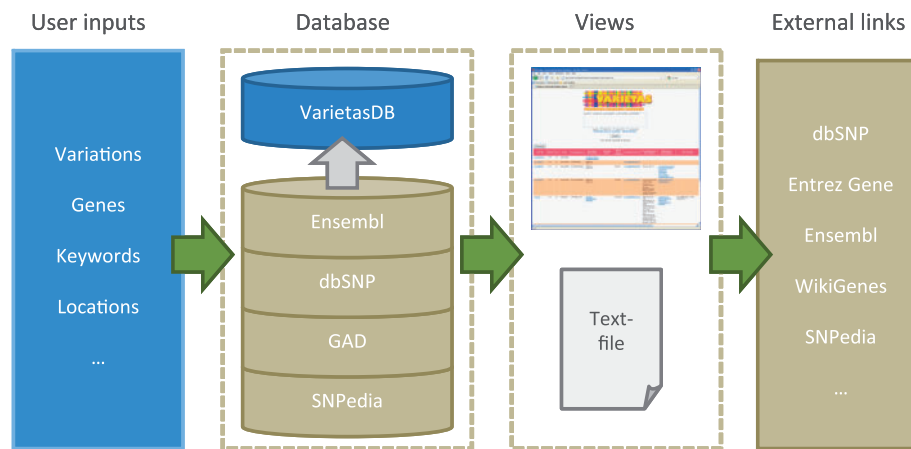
User inputs

Variations

Genes

Keywords

Locations

...

Database

VarietasDB

Ensembl

dbSNP

GAD

SNPedia

Views

VARIETAS

Text-file

External links

dbSNP

Entrez Gene

Ensembl

WikiGenes

SNPedia

...